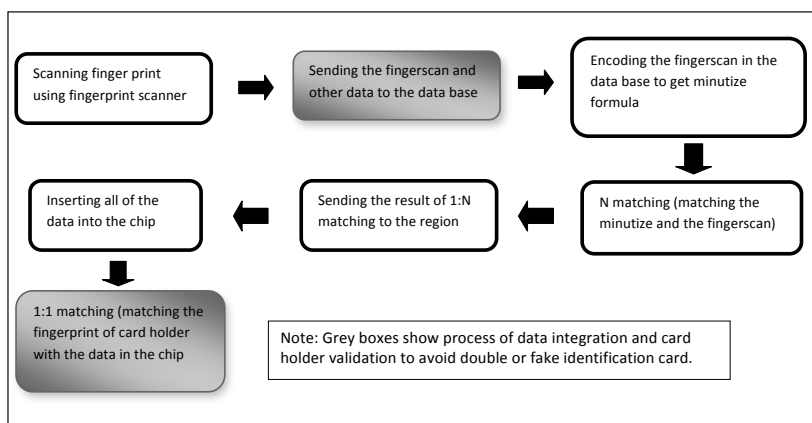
Scanning finger print using fingerprint scanner

Sending the fingerscan and other data to the data base

Encoding the fingerscan in the data base to get minutize formula

N matching (matching the minutize and the fingerscan)

Sending the result of 1:N matching to the region

Inserting all of the data into the chip

1:1 matching (matching the fingerprint of card holder with the data in the chip

Note: Grey boxes show process of data integration and card holder validation to avoid double or fake identification card.